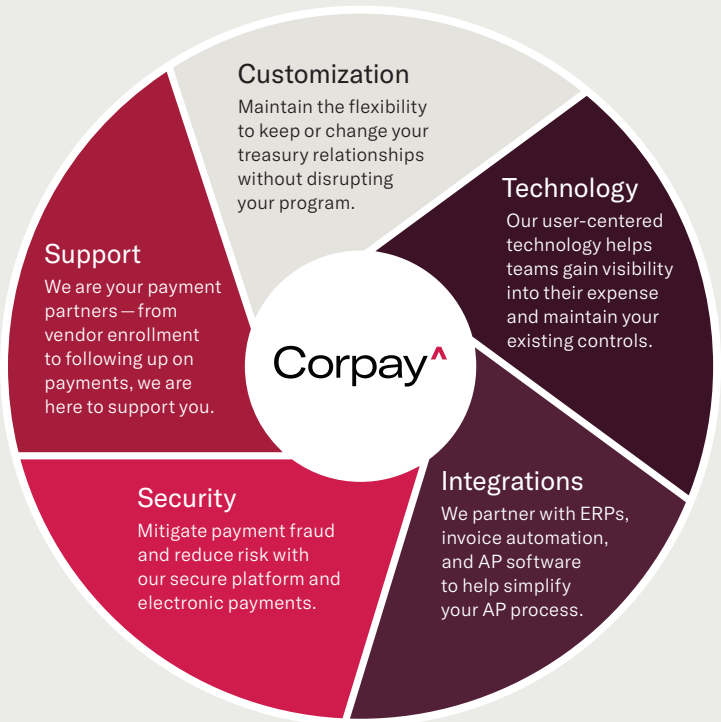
Customization
Maintain the flexibility to keep or change your treasury relationships without disrupting your program.

Technology
Our user-centered technology helps teams gain visibility into their expense and maintain your existing controls.

Support
We are your payment partners — from vendor enrollment to following up on payments, we are here to support you.

Corpay^

Integrations
We partner with ERPs, invoice automation, and AP software to help simplify your AP process.

Security
Mitigate payment fraud and reduce risk with our secure platform and electronic payments.